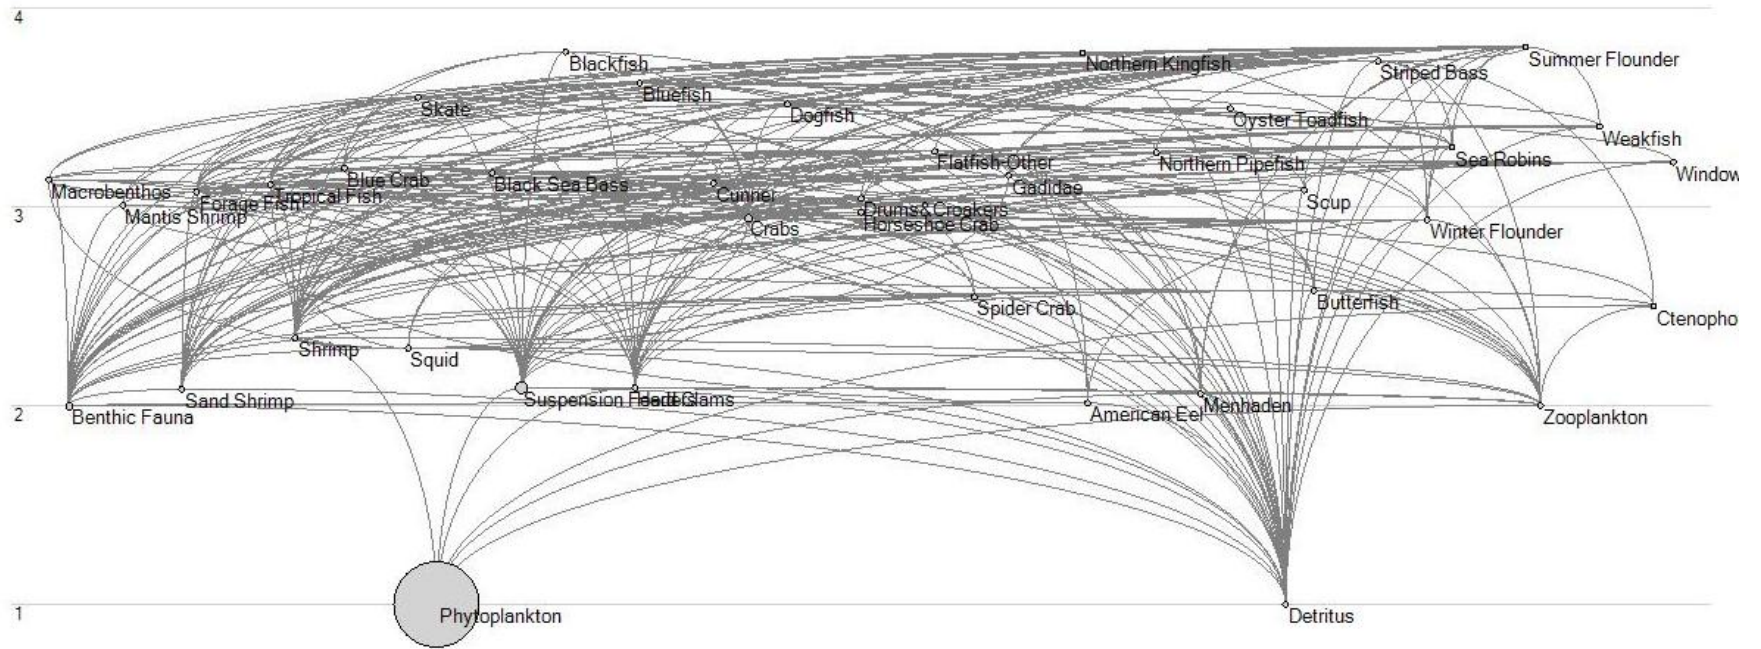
4
Blackfish
Northern Kingfish
Summer Flounder
Striped Bass
Bluefish
Skate
Dogfish
Oyster Toadfish
Weakfish
Flatfish-Other
Northern Pipefish
Sea Robins
Window
Macrobenthos
Blue Crab
Black Sea Bass
Gadidae
Forage Fish
Tropical Fish
Cunner
Scup
Mantis Shrimp
Drums&Croakers
3
Crabs
Horseshoe Crab
Winter Flounder
Butterfish
Spider Crab
Ctenopho
Shrimp
Squid
Sand Shrimp
Suspension Feeders
Hard Clams
Menhaden
2
Benthic Fauna
American Eel
Zooplankton
1
Phytoplankton
Detritus